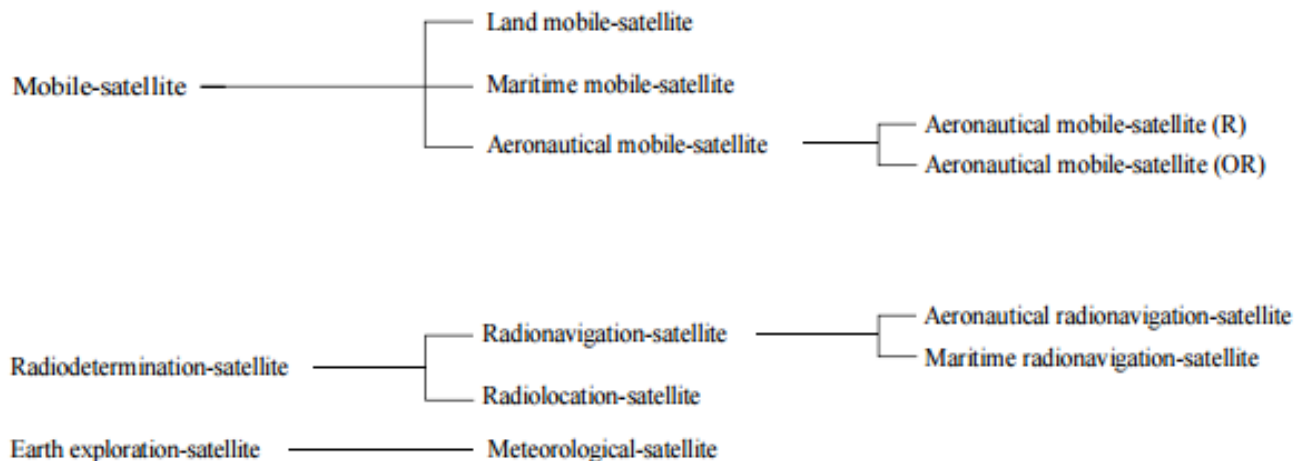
Mobile-satellite

Land mobile-satellite

Maritime mobile-satellite

Aeronautical mobile-satellite

Aeronautical mobile-satellite (R)

Aeronautical mobile-satellite (OR)

Radiodetermination-satellite

Radionavigation-satellite

Aeronautical radionavigation-satellite

Maritime radionavigation-satellite

Radiolocation-satellite

Earth exploration-satellite

Meteorological-satellite